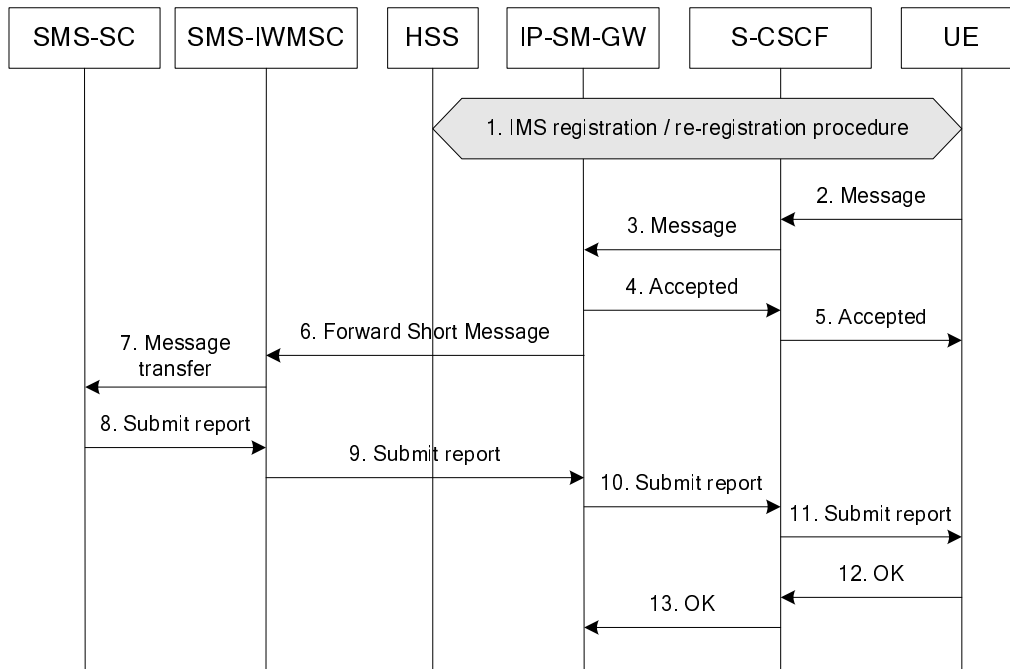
SMS-SC

SMS-IWMSC

HSS

IP-SM-GW

S-CSCF

UE

1. IMS registration / re-registration procedure

2. Message

3. Message

4. Accepted

5. Accepted

6. Forward Short Message

7. Message transfer

8. Submit report

9. Submit report

10. Submit report

11. Submit report

12. OK

13. OK